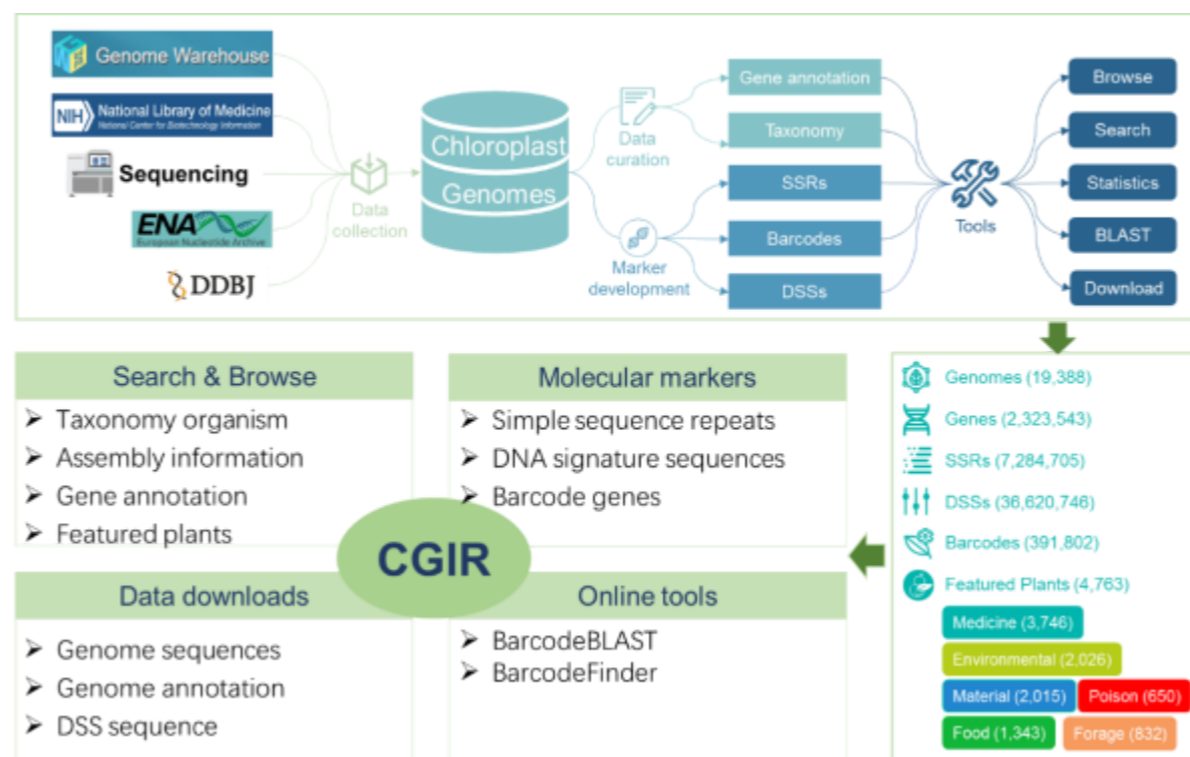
Genome Warehouse

NIH National Library of Medicine
National Center for Biotechnology Information

Sequencing

ENA
European Nucleotide Archive

DDBJ

Data collection

Chloroplast Genomes

Data curation

Marker development

Gene annotation

Taxonomy

SSRs

Barcodes

DSSs

Tools

Browse

Search

Statistics

BLAST

Download

Search & Browse
➢ Taxonomy organism
➢ Assembly information
➢ Gene annotation
➢ Featured plants

Molecular markers
➢ Simple sequence repeats
➢ DNA signature sequences
➢ Barcode genes

CGIR

Data downloads
➢ Genome sequences
➢ Genome annotation
➢ DSS sequence

Online tools
➢ BarcodeBLAST
➢ BarcodeFinder

Genomes (19,388)

Genes (2,323,543)

SSRs (7,284,705)

DSSs (36,620,746)

Barcodes (391,802)

Featured Plants (4,763)

Medicine (3,746)

Environmental (2,026)

Material (2,015)

Poison (650)

Food (1,343)

Forage (832)